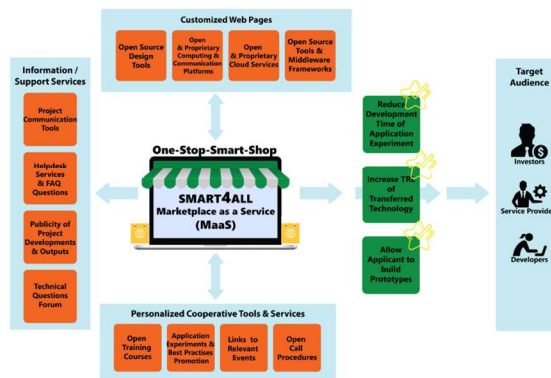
Customized Web Pages

Open Source Design Tools

Open & Proprietary Computing & Communication Platforms

Open & Proprietary Cloud Services

Open Source Tools & Middleware Frameworks

Information / Support Services

Project Communication Tools

Helpdesk Services & FAQ Questions

Publicity of Project Developments & Outputs

Technical Questions Forum

One-Stop-Smart-Shop

SMART4ALL Marketplace as a Service (MaaS)

Reduce Development Time of Application Experiment

Increase TRL of Transferred Technology

Allow Applicant to build Prototypes

Target Audience

Investors

Service Provid

Developers

Personalized Cooperative Tools & Services

Open Training Courses

Application Experiments & Best Practises Promotion

Links to Relevant Events

Open Call Procedures